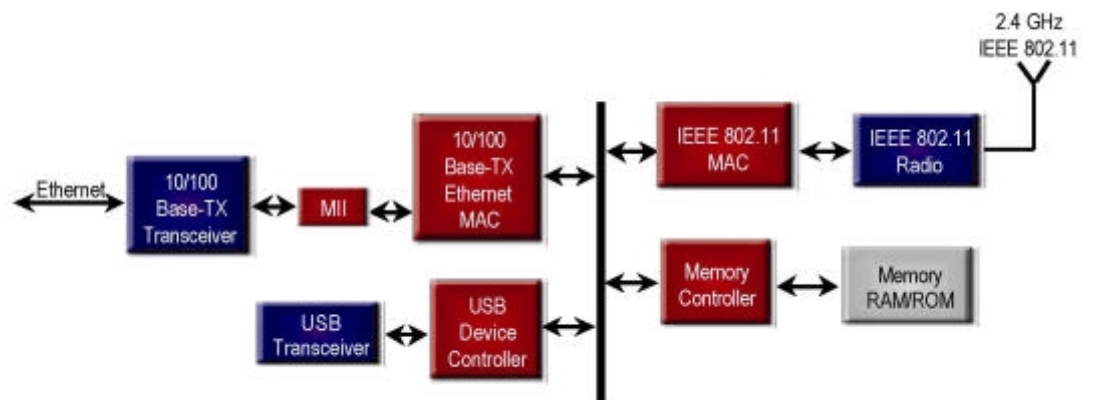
2.4 GHz
IEEE 802.11

Ethernet

10/100
Base-TX
Transceiver

MII

10/100
Base-TX
Ethernet
MAC

IEEE 802.11
MAC

IEEE 802.11
Radio

USB
Transceiver

USB
Device
Controller

Memory
Controller

Memory
RAM/ROM